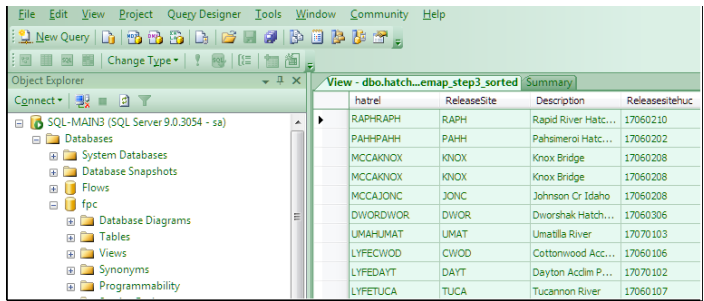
File Edit View Project Query Designer Tools Window Community Help

New Query

Change Type

Object Explorer

Connect

SQL-MAIN3 (SQL Server 9.0.3054 - sa)
Databases
System Databases
Database Snapshots
Flows
fpc
Database Diagrams
Tables
Views
Synonyms
Programmability

View - dbo.hatch...emap_step3_sorted | Summary

| hatrel | ReleaseSite | Description | Releasesitehuc |
|---|---|---|---|
| RAPHRAPH | RAPH | Rapid River Hatc... | 17060210 |
| PAHHPAHH | PAHH | Pahsimeroi Hatc... | 17060202 |
| MCCAKNOX | KNOX | Knox Bridge | 17060208 |
| MCCAKNOX | KNOX | Knox Bridge | 17060208 |
| MCCAJONC | JONC | Johnson Cr Idaho | 17060208 |
| DWORDWOR | DWOR | Dworshak Hatch... | 17060306 |
| UMAHUMAT | UMAT | Umatilla River | 17070103 |
| LYFECWOD | CWOD | Cottonwood Acc... | 17060106 |
| LYFEDAYT | DAYT | Dayton Acclim P... | 17060102 |
| LYFETUCA | TUCA | Tucannon River | 17060107 |